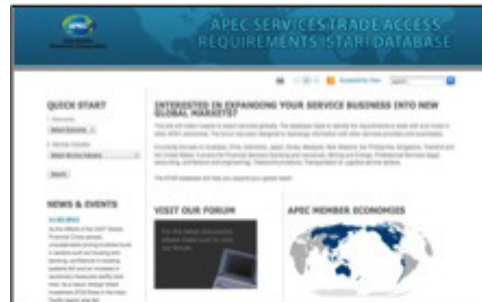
APEC SERVICES TRADE ACCESS REQUIREMENTS (STAR) DATABASE

QUICK START

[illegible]

Search

NEWS & EVENTS

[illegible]

INTERESTED IN EXPANDING YOUR SERVICE BUSINESS INTO NEW GLOBAL MARKETS?

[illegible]

VISIT OUR FORUM

APEC MEMBER ECONOMIES